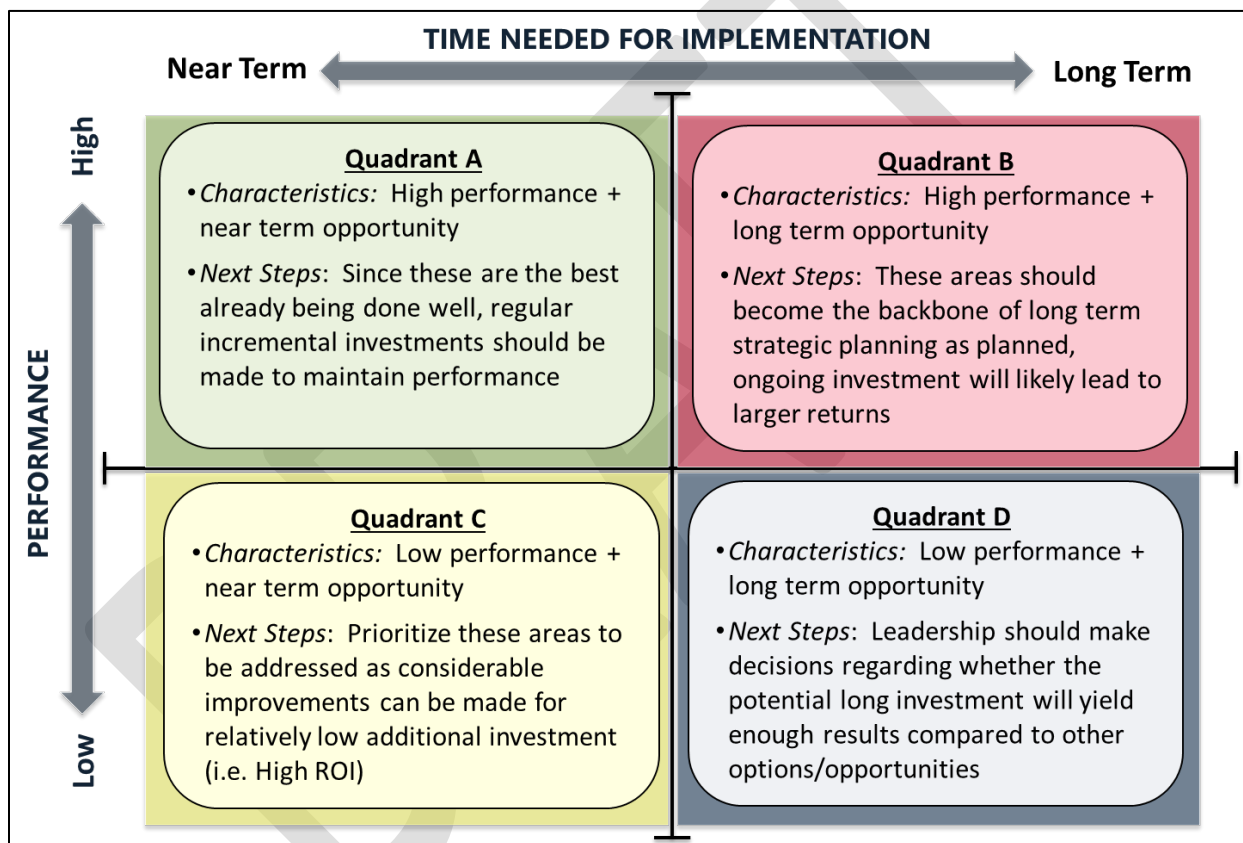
TIME NEEDED FOR IMPLEMENTATION

Near Term

Long Term

High

PERFORMANCE

Low

Quadrant A

• *Characteristics:* High performance + near term opportunity

• *Next Steps*: Since these are the best already being done well, regular incremental investments should be made to maintain performance

Quadrant B

• *Characteristics:* High performance + long term opportunity

• *Next Steps*: These areas should become the backbone of long term strategic planning as planned, ongoing investment will likely lead to larger returns

Quadrant C

• *Characteristics:* Low performance + near term opportunity

• *Next Steps*: Prioritize these areas to be addressed as considerable improvements can be made for relatively low additional investment (i.e. High ROI)

Quadrant D

• *Characteristics:* Low performance + long term opportunity

• *Next Steps*: Leadership should make decisions regarding whether the potential long investment will yield enough results compared to other options/opportunities